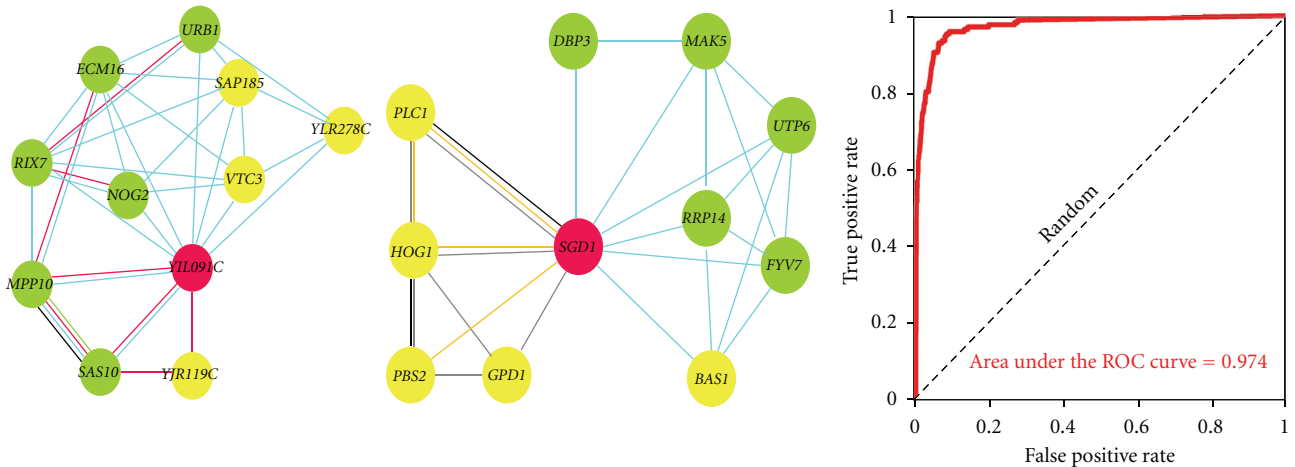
URB1
ECM16
SAP185
YLR278C
RIX7
VTC3
NOG2
MPP10
YIL091C
SAS10
YJR119C

DBP3
MAK5
PLC1
UTP6
SGD1
RRP14
HOG1
FYV7
PBS2
GPD1
BAS1

1
0.8
0.6
0.4
0.2
0
True positive rate
Random
Area under the ROC curve = 0.974
0
0.2
0.4
0.6
0.8
1
False positive rate